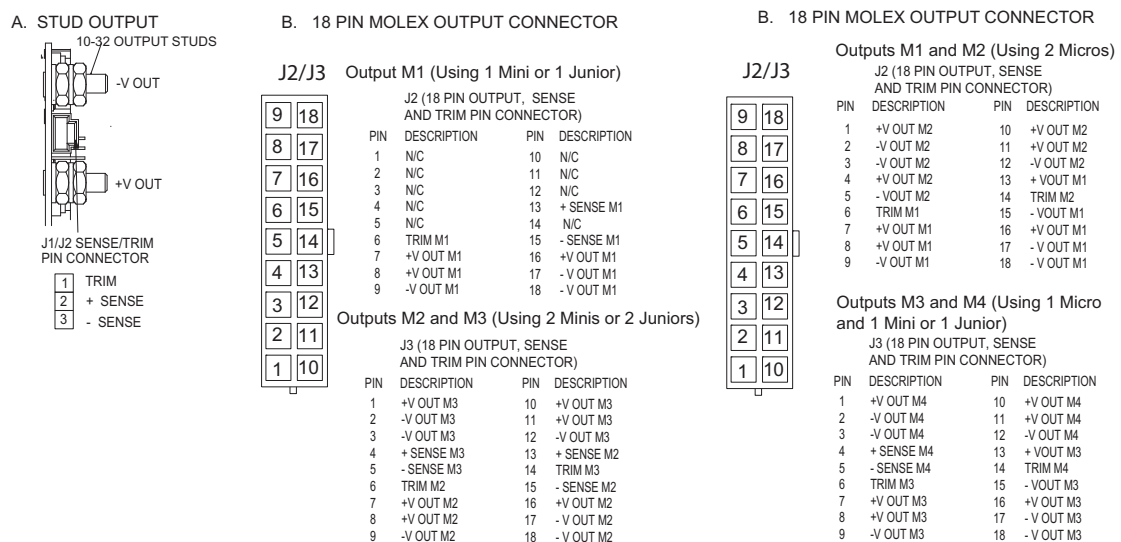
A. STUD OUTPUT

10-32 OUTPUT STUDS

-V OUT

+V OUT

J1/J2 SENSE/TRIM PIN CONNECTOR

| 1 | TRIM |
|---|---|
| 2 | + SENSE |
| 3 | - SENSE |

B. 18 PIN MOLEX OUTPUT CONNECTOR

J2/J3

| 9 | 18 |
|---|---|
| 8 | 17 |
| 7 | 16 |
| 6 | 15 |
| 5 | 14 |
| 4 | 13 |
| 3 | 12 |
| 2 | 11 |
| 1 | 10 |

Output M1 (Using 1 Mini or 1 Junior)

J2 (18 PIN OUTPUT, SENSE AND TRIM PIN CONNECTOR)

| PIN | DESCRIPTION | PIN | DESCRIPTION |
|---|---|---|---|
| 1 | N/C | 10 | N/C |
| 2 | N/C | 11 | N/C |
| 3 | N/C | 12 | N/C |
| 4 | N/C | 13 | + SENSE M1 |
| 5 | N/C | 14 | N/C |
| 6 | TRIM M1 | 15 | - SENSE M1 |
| 7 | +V OUT M1 | 16 | +V OUT M1 |
| 8 | +V OUT M1 | 17 | - V OUT M1 |
| 9 | -V OUT M1 | 18 | - V OUT M1 |

Outputs M2 and M3 (Using 2 Minis or 2 Juniors)

J3 (18 PIN OUTPUT, SENSE AND TRIM PIN CONNECTOR)

| PIN | DESCRIPTION | PIN | DESCRIPTION |
|---|---|---|---|
| 1 | +V OUT M3 | 10 | +V OUT M3 |
| 2 | -V OUT M3 | 11 | +V OUT M3 |
| 3 | -V OUT M3 | 12 | -V OUT M3 |
| 4 | + SENSE M3 | 13 | + SENSE M2 |
| 5 | - SENSE M3 | 14 | TRIM M3 |
| 6 | TRIM M2 | 15 | - SENSE M2 |
| 7 | +V OUT M2 | 16 | +V OUT M2 |
| 8 | +V OUT M2 | 17 | - V OUT M2 |
| 9 | -V OUT M2 | 18 | - V OUT M2 |

B. 18 PIN MOLEX OUTPUT CONNECTOR

J2/J3

| 9 | 18 |
|---|---|
| 8 | 17 |
| 7 | 16 |
| 6 | 15 |
| 5 | 14 |
| 4 | 13 |
| 3 | 12 |
| 2 | 11 |
| 1 | 10 |

Outputs M1 and M2 (Using 2 Micros)

J2 (18 PIN OUTPUT, SENSE AND TRIM PIN CONNECTOR)

| PIN | DESCRIPTION | PIN | DESCRIPTION |
|---|---|---|---|
| 1 | +V OUT M2 | 10 | +V OUT M2 |
| 2 | -V OUT M2 | 11 | +V OUT M2 |
| 3 | -V OUT M2 | 12 | -V OUT M2 |
| 4 | +V OUT M2 | 13 | +V OUT M1 |
| 5 | - VOUT M2 | 14 | TRIM M2 |
| 6 | TRIM M1 | 15 | - VOUT M1 |
| 7 | +V OUT M1 | 16 | +V OUT M1 |
| 8 | +V OUT M1 | 17 | - V OUT M1 |
| 9 | -V OUT M1 | 18 | - V OUT M1 |

Outputs M3 and M4 (Using 1 Micro and 1 Mini or 1 Junior)

J3 (18 PIN OUTPUT, SENSE AND TRIM PIN CONNECTOR)

| PIN | DESCRIPTION | PIN | DESCRIPTION |
|---|---|---|---|
| 1 | +V OUT M4 | 10 | +V OUT M4 |
| 2 | -V OUT M4 | 11 | +V OUT M4 |
| 3 | -V OUT M4 | 12 | -V OUT M4 |
| 4 | + SENSE M4 | 13 | + VOUT M3 |
| 5 | - SENSE M4 | 14 | TRIM M4 |
| 6 | TRIM M3 | 15 | - VOUT M3 |
| 7 | +V OUT M3 | 16 | +V OUT M3 |
| 8 | +V OUT M3 | 17 | - V OUT M3 |
| 9 | -V OUT M3 | 18 | - V OUT M3 |